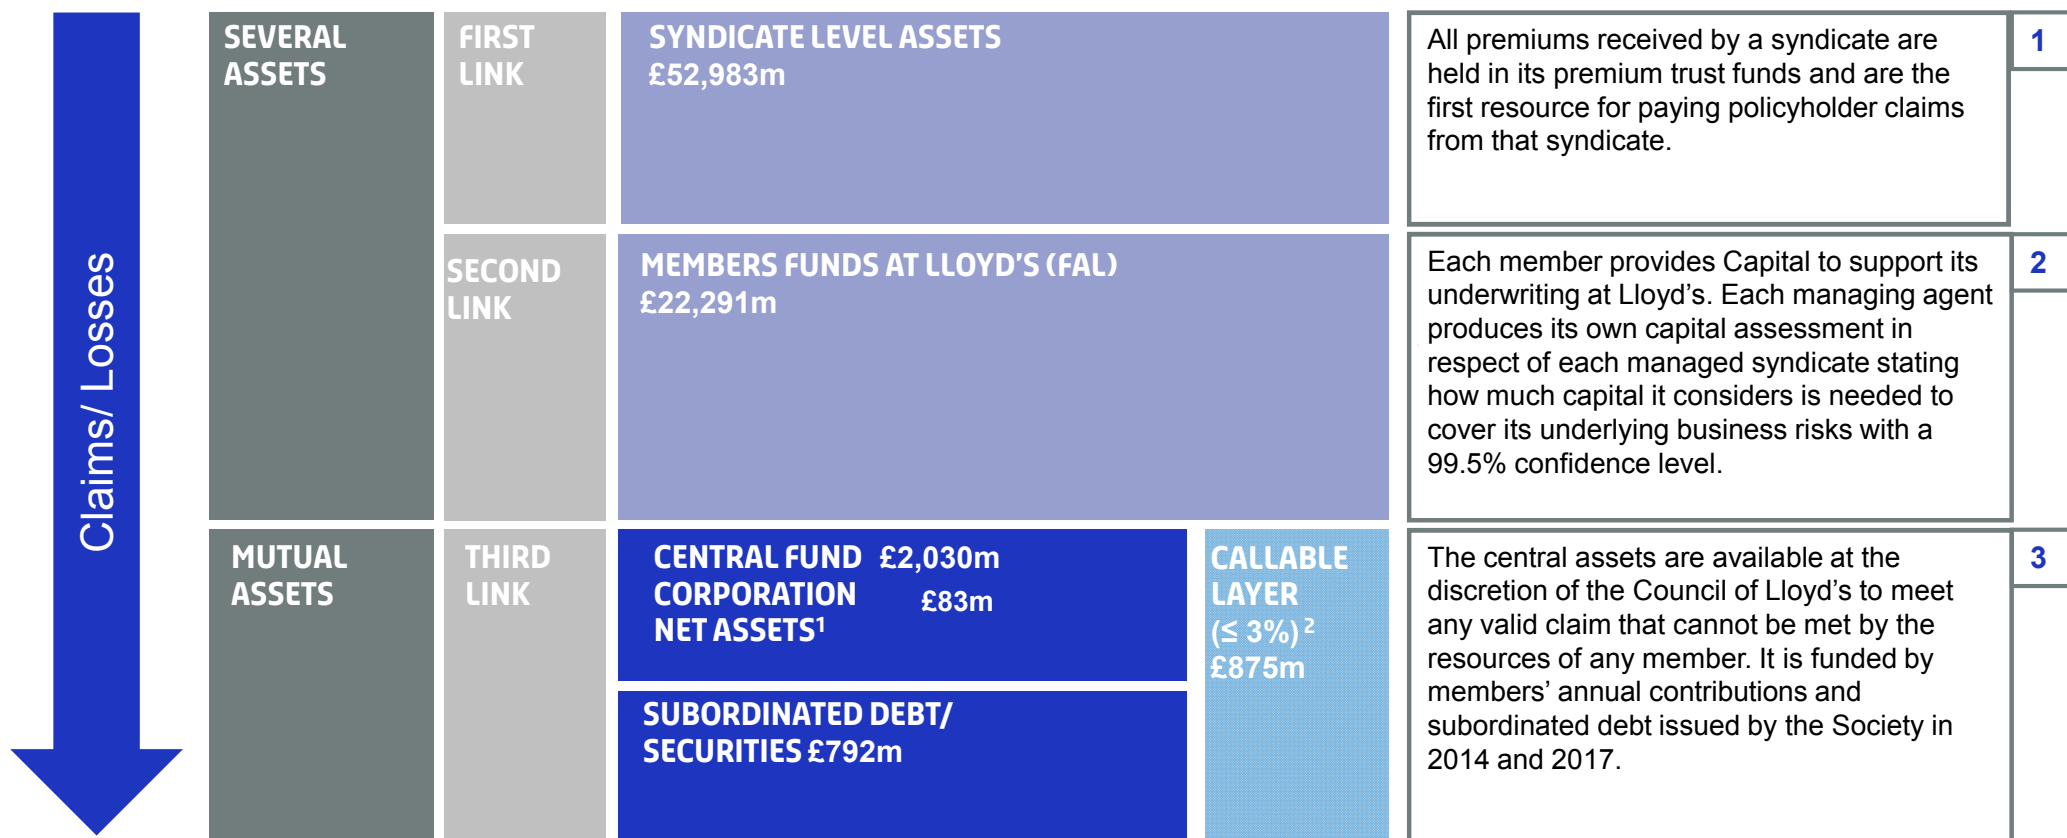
Claims/ Losses

SEVERAL ASSETS

FIRST LINK

SYNDICATE LEVEL ASSETS
£52,983m

All premiums received by a syndicate are held in its premium trust funds and are the first resource for paying policyholder claims from that syndicate.

1

SECOND LINK

MEMBERS FUNDS AT LLOYD'S (FAL)
£22,291m

Each member provides Capital to support its underwriting at Lloyd's. Each managing agent produces its own capital assessment in respect of each managed syndicate stating how much capital it considers is needed to cover its underlying business risks with a 99.5% confidence level.

2

MUTUAL ASSETS

THIRD LINK

CENTRAL FUND £2,030m
CORPORATION NET ASSETS$^1$ £83m

SUBORDINATED DEBT/ SECURITIES £792m

CALLABLE LAYER ($\leq$ 3%)$^2$ £875m

The central assets are available at the discretion of the Council of Lloyd's to meet any valid claim that cannot be met by the resources of any member. It is funded by members' annual contributions and subordinated debt issued by the Society in 2014 and 2017.

3